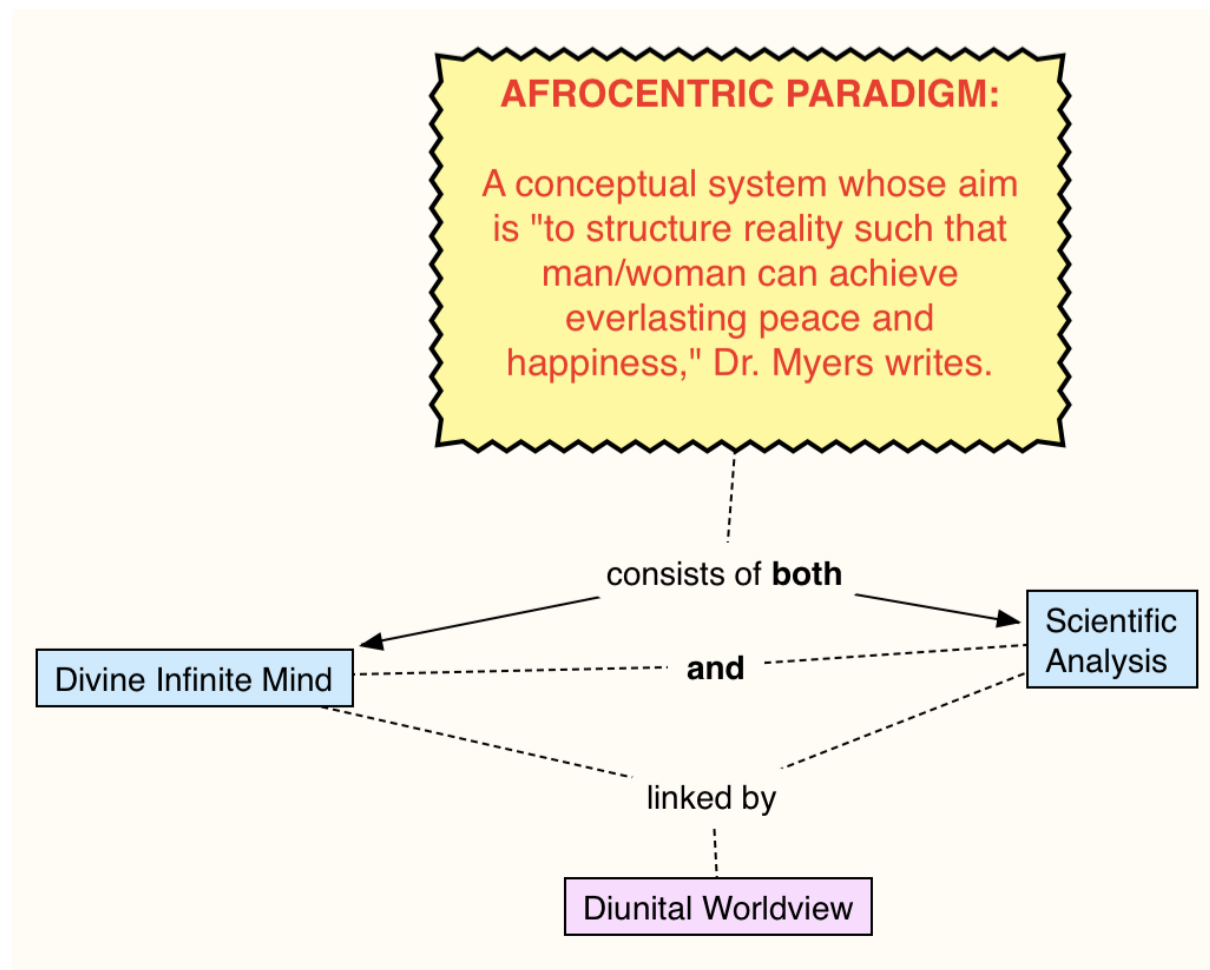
AFROCENTRIC PARADIGM:

A conceptual system whose aim is "to structure reality such that man/woman can achieve everlasting peace and happiness," Dr. Myers writes.

consists of **both**

Divine Infinite Mind

**and**

Scientific Analysis

linked by

Diunital Worldview